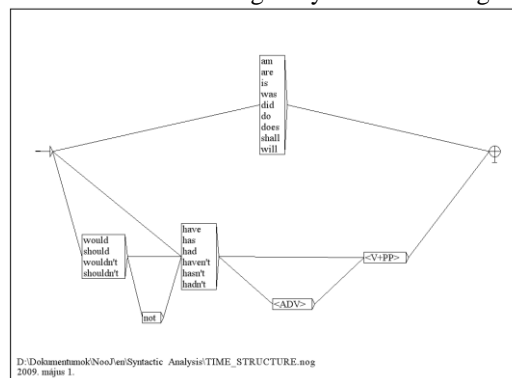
am
are
is
was
did
do
does
shall
will

would
should
wouldn't
shouldn't

not

have
has
had
haven't
hasn't
hadn't

<V+PP>

<ADV>

D:\Dokumentumok\NooJ\en\Syntactic Analysis\TIME_STRUCTURE.nog
2009. május 1.